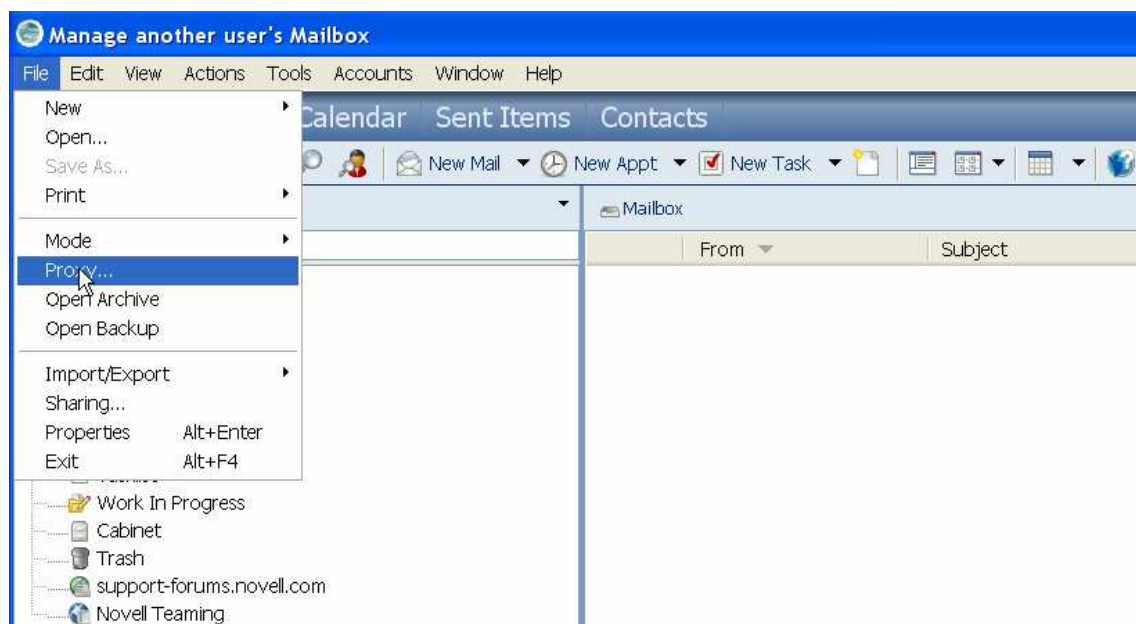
Manage another user's Mailbox

File Edit View Actions Tools Accounts Window Help

New
Open...
Save As...
Print
Mode
Proxy...
Open Archive
Open Backup
Import/Export
Sharing...
Properties Alt+Enter
Exit Alt+F4

Calendar Sent Items Contacts

New Mail New Appt New Task

Mailbox

From Subject

Work In Progress
Cabinet
Trash
support-forums.novell.com
Novell Teaming